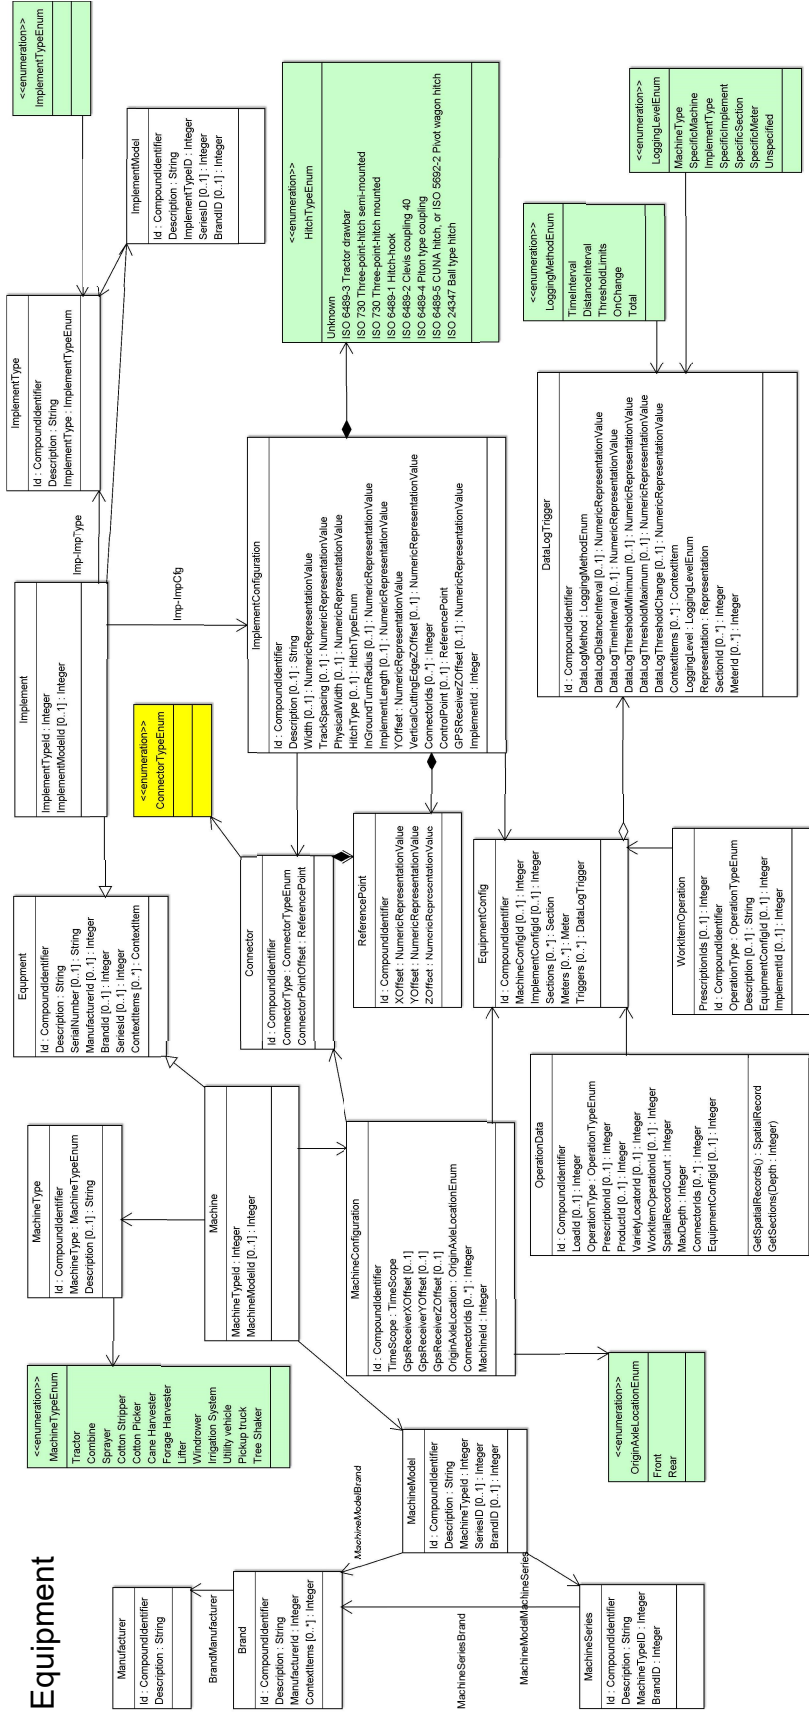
Equipment

Manufacturer
Id : CompoundIdentifier
Description : String

BrandManufacturer

Brand
Id : CompoundIdentifier
Description : String
ManufacturerId : Integer
ContextItems [0..*] : Integer

MachineSeriesBrand

MachineModelMachineSeries

MachineSeries
Id : CompoundIdentifier
Description : String
MachineTypeID : Integer
BrandID : Integer

MachineModelBrand

MachineModel
Id : CompoundIdentifier
Description : String
MachineTypeId : Integer
SeriesID [0..1] : Integer
BrandID [0..1] : Integer

<<enumeration>>
MachineTypeEnum
Tractor
Combine
Sprayer
Cotton Stripper
Cotton Picker
Cane Harvester
Forage Harvester
Lifter
Windrower
Irrigation System
Utility vehicle
Pickup truck
Tree Shaker

MachineType
Id : CompoundIdentifier
MachineType : MachineTypeEnum
Description [0..1] : String

Machine
MachineTypeId : Integer
MachineModelId [0..1] : Integer

<<enumeration>>
OriginAxleLocationEnum
Front
Rear

MachineConfiguration
Id : CompoundIdentifier
TimeScope : TimeScope
GpsReceiverXOffset [0..1]
GpsReceiverYOffset [0..1]
GpsReceiverZOffset [0..1]
OriginAxleLocation : OriginAxleLocationEnum
ConnectorIds [0..*] : Integer
MachineId : Integer

Equipment
Id : CompoundIdentifier
Description : String
SerialNumber [0..1] : String
ManufacturerId [0..1] : Integer
BrandId [0..1] : Integer
SeriesId [0..1] : Integer
ContextItems [0..*] : ContextItem

OperationData
Id : CompoundIdentifier
LoadId [0..1] : Integer
OperationType : OperationTypeEnum
PrescriptionId [0..1] : Integer
ProductId [0..1] : Integer
VarietyLocatorId [0..1] : Integer
WorkItemOperationId [0..1] : Integer
SpatialRecordCount : Integer
MaxDepth : Integer
ConnectorIds [0..*] : Integer
EquipmentConfigId [0..1] : Integer
GetSpatialRecords() : SpatialRecord
GetSections(Depth : Integer)

Connector
Id : CompoundIdentifier
ConnectorType : ConnectorTypeEnum
ConnectorPointOffset : ReferencePoint

<<enumeration>>
ConnectorTypeEnum

EquipmentConfig
Id : CompoundIdentifier
MachineConfigId [0..1] : Integer
ImplementConfigId [0..1] : Integer
Sections [0..*] : Section
Meters [0..*] : Meter
Triggers [0..*] : DataLogTrigger

ReferencePoint
Id : CompoundIdentifier
XOffset : NumericRepresentationValue
YOffset : NumericRepresentationValue
ZOffset : NumericRepresentationValue

WorkItemOperation
PrescriptionIds [0..1] : Integer
Id : CompoundIdentifier
OperationType : OperationTypeEnum
Description [0..1] : String
EquipmentConfigId [0..1] : Integer
ImplementConfigId [0..1] : Integer

Implement
ImplementTypeId : Integer
ImplementModelId [0..1] : Integer

Imp-ImpType

Imp-ImpCfg

ImplementConfiguration
Id : CompoundIdentifier
Description [0..1] : String
Width [0..1] : NumericRepresentationValue
TrackSpacing [0..1] : NumericRepresentationValue
PhysicalWidth [0..1] : NumericRepresentationValue
HitchType [0..1] : HitchTypeEnum
InGroundTurnRadius [0..1] : NumericRepresentationValue
ImplementLength [0..1] : NumericRepresentationValue
YOffset : NumericRepresentationValue
VerticalCuttingEdgeZOffset [0..1] : NumericRepresentationValue
ConnectorIds [0..*] : Integer
ControlPoint [0..1] : ReferencePoint
GPSReceiverZOffset [0..1] : NumericRepresentationValue
ImplementId : Integer

ImplementType
Id : CompoundIdentifier
Description : String
ImplementType : ImplementTypeEnum

ImplementModel
Id : CompoundIdentifier
Description : String
ImplementTypeID : Integer
SeriesID [0..1] : Integer
BrandID [0..1] : Integer

<<enumeration>>
ImplementTypeEnum

<<enumeration>>
HitchTypeEnum
Unknown
ISO 6489-3 Tractor drawbar
ISO 730 Three-point-hitch semi-mounted
ISO 730 Three-point-hitch mounted
ISO 6489-1 Hitch-hook
ISO 6489-2 Clevis coupling 40
ISO 6489-4 Piton type coupling
ISO 6489-5 CUNA hitch, or ISO 5692-2 Pivot wagon hitch
ISO 24347 Ball type hitch

DataLogTrigger
Id : CompoundIdentifier
DataLogMethod : LoggingMethodEnum
DataLogDistanceInterval [0..1] : NumericRepresentationValue
DataLogTimeInterval [0..1] : NumericRepresentationValue
DataLogThresholdMinimum [0..1] : NumericRepresentationValue
DataLogThresholdMaximum [0..1] : NumericRepresentationValue
DataLogThresholdChange [0..1] : NumericRepresentationValue
ContextItems [0..*] : ContextItem
LoggingLevel : LoggingLevelEnum
Representation : Representation
SectionId [0..*] : Integer
MeterId [0..*] : Integer

<<enumeration>>
LoggingMethodEnum
TimeInterval
DistanceInterval
ThresholdLimits
OnChange
Total

<<enumeration>>
LoggingLevelEnum
MachineType
SpecificMachine
ImplementType
SpecificImplement
SpecificSection
SpecificMeter
Unspecified